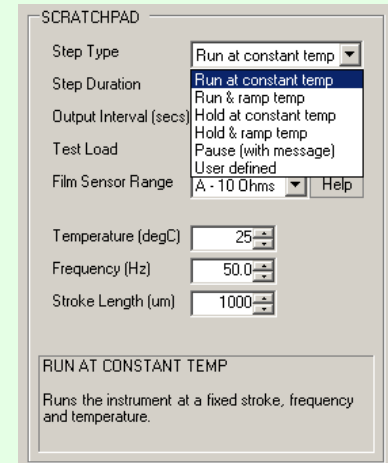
SCRATCHPAD

Step Type
Run at constant temp

Step Duration
Run at constant temp
Run & ramp temp
Hold at constant temp
Hold & ramp temp
Pause (with message)
User defined

Output Interval (secs)

Test Load

Film Sensor Range
A - 10 Ohms
Help

Temperature (degC) 25
Frequency (Hz) 50.0
Stroke Length (um) 1000

RUN AT CONSTANT TEMP

Runs the instrument at a fixed stroke, frequency and temperature.